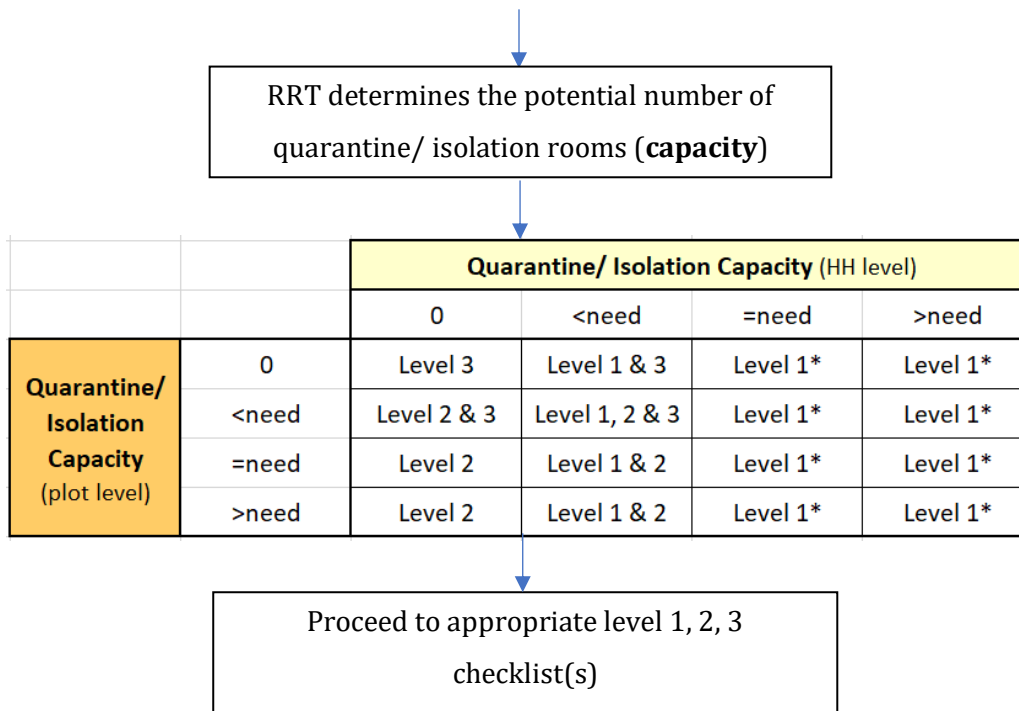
RRT determines the potential number of quarantine/ isolation rooms (**capacity**)

| | | **Quarantine/ Isolation Capacity** (HH level) | | | |
|---|---|---|---|---|---|
| | | 0 | <need | =need | >need |
| **Quarantine/ Isolation Capacity** (plot level) | 0 | Level 3 | Level 1 & 3 | Level 1* | Level 1* |
| | <need | Level 2 & 3 | Level 1, 2 & 3 | Level 1* | Level 1* |
| | =need | Level 2 | Level 1 & 2 | Level 1* | Level 1* |
| | >need | Level 2 | Level 1 & 2 | Level 1* | Level 1* |

Proceed to appropriate level 1, 2, 3 checklist(s)